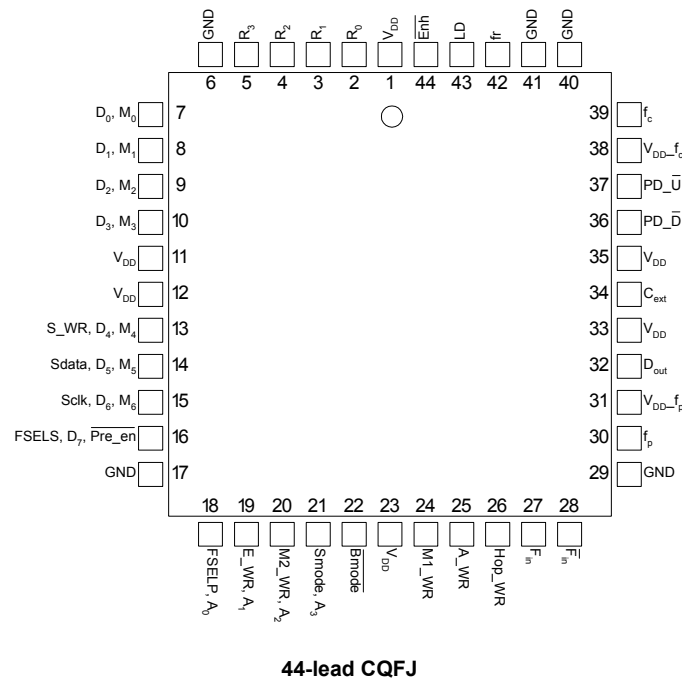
GND 6
$R_3$ 5
$R_2$ 4
$R_1$ 3
$R_0$ 2
$V_{DD}$ 1
$\overline{Enh}$ 44
LD 43
fr 42
GND 41
GND 40

$D_0$, $M_0$ 7
$D_1$, $M_1$ 8
$D_2$, $M_2$ 9
$D_3$, $M_3$ 10
$V_{DD}$ 11
$V_{DD}$ 12
S_WR, $D_4$, $M_4$ 13
Sdata, $D_5$, $M_5$ 14
Sclk, $D_6$, $M_6$ 15
FSELS, $D_7$, $\overline{Pre\_en}$ 16
GND 17

39 $f_c$
38 $V_{DD}$–$f_c$
37 PD_$\overline{U}$
36 PD_$\overline{D}$
35 $V_{DD}$
34 $C_{ext}$
33 $V_{DD}$
32 $D_{out}$
31 $V_{DD}$–$f_p$
30 $f_p$
29 GND

18 FSELP, $A_0$
19 E_WR, $A_1$
20 M2_WR, $A_2$
21 Smode, $A_3$
22 $\overline{Bmode}$
23 $V_{DD}$
24 M1_WR
25 A_WR
26 Hop_WR
27 $F_{in}$
28 $\overline{F_{in}}$

44-lead CQFJ